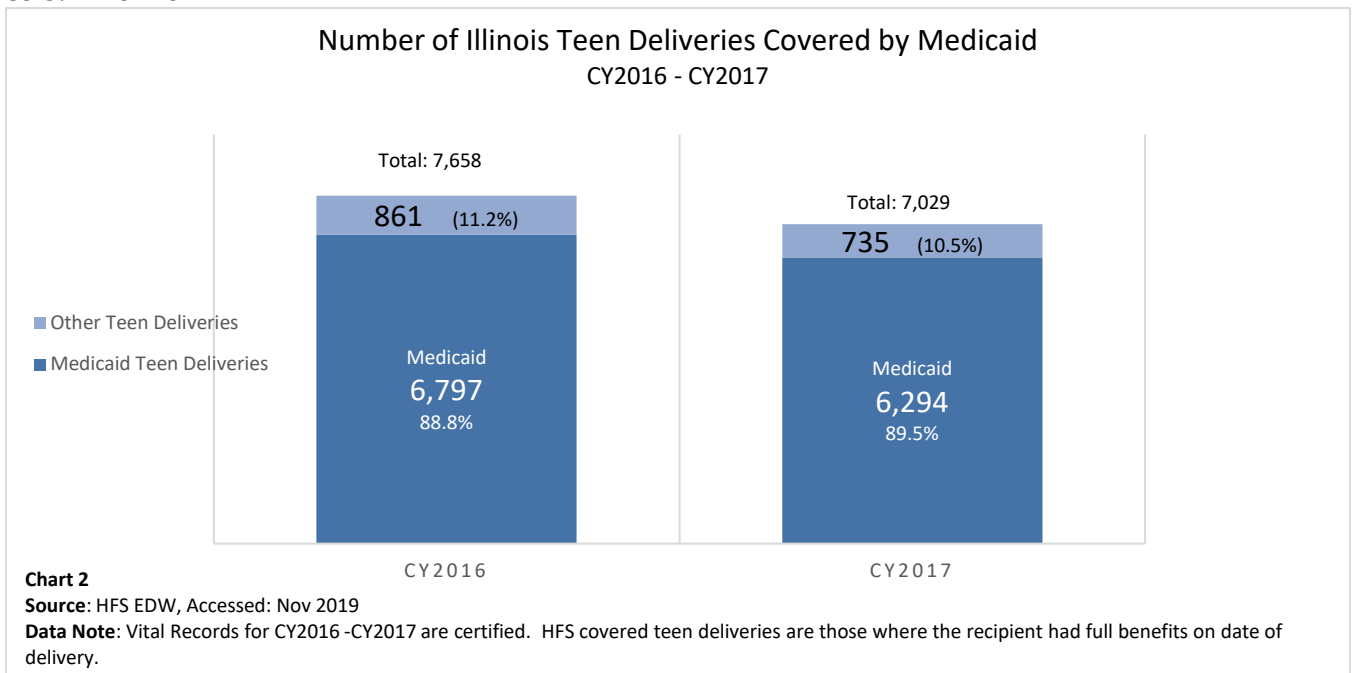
Number of Illinois Teen Deliveries Covered by Medicaid
CY2016 - CY2017

Other Teen Deliveries
Medicaid Teen Deliveries

Total: 7,658
861 (11.2%)
Medicaid
6,797
88.8%

Total: 7,029
735 (10.5%)
Medicaid
6,294
89.5%

CY2016
CY2017

**Chart 2**
**Source**: HFS EDW, Accessed: Nov 2019
**Data Note**: Vital Records for CY2016 -CY2017 are certified. HFS covered teen deliveries are those where the recipient had full benefits on date of delivery.